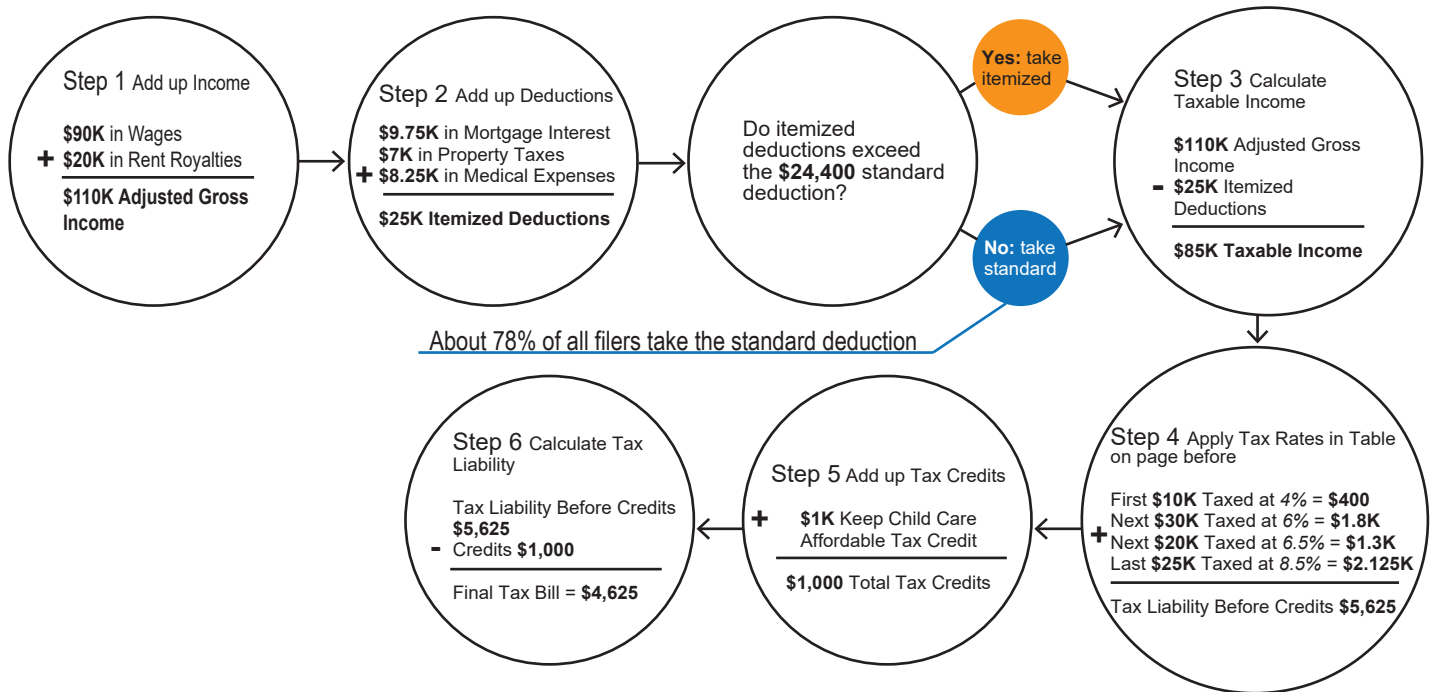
Step 1 Add up Income

$90K in Wages
+ $20K in Rent Royalties

$110K Adjusted Gross Income

Step 2 Add up Deductions

$9.75K in Mortgage Interest
$7K in Property Taxes
+ $8.25K in Medical Expenses

$25K Itemized Deductions

Do itemized deductions exceed the $24,400 standard deduction?

Yes: take itemized

No: take standard

Step 3 Calculate Taxable Income

$110K Adjusted Gross Income
- $25K Itemized Deductions

$85K Taxable Income

About 78% of all filers take the standard deduction

Step 4 Apply Tax Rates in Table on page before

First $10K Taxed at 4% = $400
Next $30K Taxed at 6% = $1.8K
+ Next $20K Taxed at 6.5% = $1.3K
Last $25K Taxed at 8.5% = $2.125K

Tax Liability Before Credits $5,625

Step 5 Add up Tax Credits

+ $1K Keep Child Care Affordable Tax Credit

$1,000 Total Tax Credits

Step 6 Calculate Tax Liability

Tax Liability Before Credits $5,625
- Credits $1,000

Final Tax Bill = $4,625